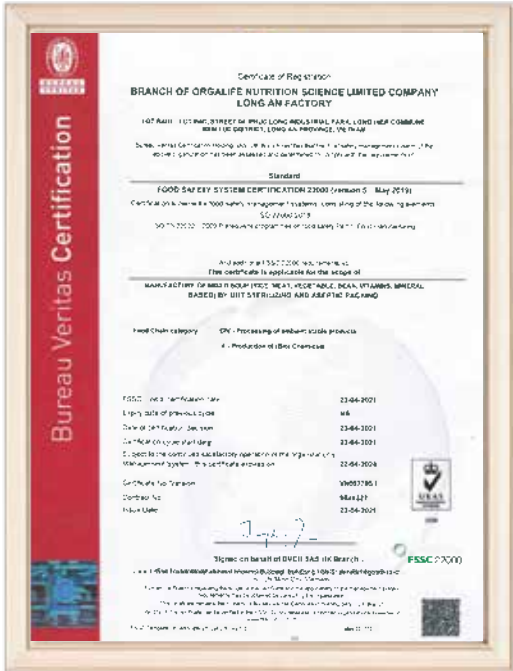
BUREAU VERITAS 1828

Bureau Veritas Certification

Certificate of Registration

BRANCH OF ORGALIFE NUTRITION SCIENCE LIMITED COMPANY LONG AN FACTORY

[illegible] PHUC LONG INDUSTRIAL PARK, LONG HIEP COMMUNE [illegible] DISTRICT, LONG AN PROVINCE, VIETNAM

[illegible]

Standard

FOOD SAFETY SYSTEM CERTIFICATION 22000 (version 5 - May 2019)

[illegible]

ISO 22000:2018

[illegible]

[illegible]

This certificate is applicable for the scope of

MANUFACTURE OF MILK SOUP (RICE, MEAT, VEGETABLE, BEAN, VITAMINS, MINERAL BASED) BY UHT STERILIZING AND ASEPTIC PACKING

Food Chain category | CIV - Processing of ambient stable products

K - Production of (Bio) Chemicals

| | |
|---|---|
| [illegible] | 23-04-2021 |
| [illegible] | N/A |
| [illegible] | 23-04-2021 |
| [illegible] | 23-04-2021 |
| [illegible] | 22-04-2024 |
| Certificate No. | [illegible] |
| Contract No. | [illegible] |
| Issue Date | 23-04-2021 |

UKAS

Signed on behalf of BVCH SAS UK Branch

FSSC 22000

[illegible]